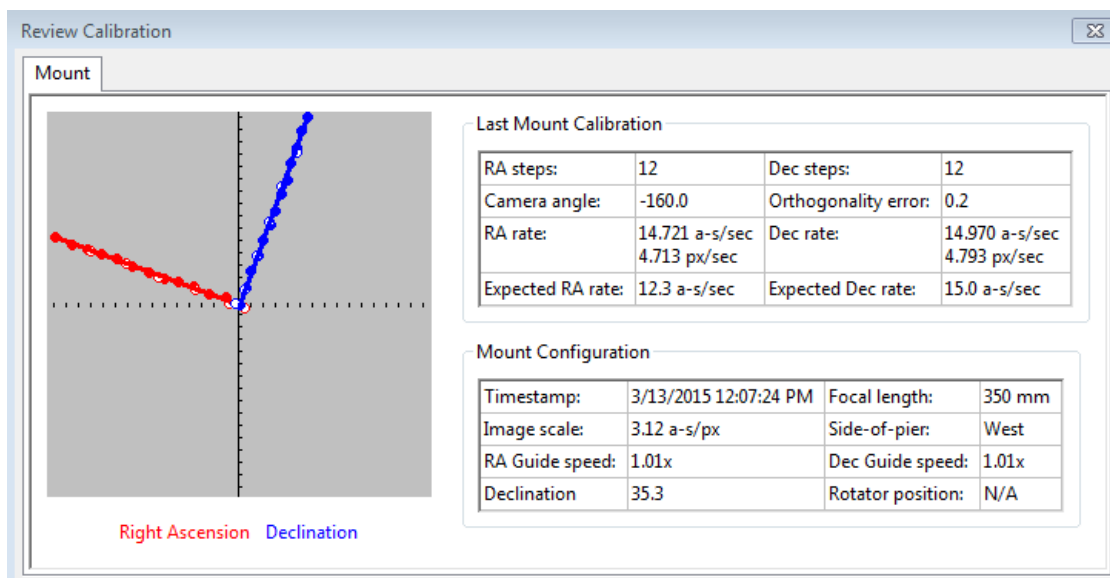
Review Calibration

Mount

Right Ascension Declination

Last Mount Calibration

| RA steps: | 12 | Dec steps: | 12 |
|---|---|---|---|
| Camera angle: | -160.0 | Orthogonality error: | 0.2 |
| RA rate: | 14.721 a-s/sec 4.713 px/sec | Dec rate: | 14.970 a-s/sec 4.793 px/sec |
| Expected RA rate: | 12.3 a-s/sec | Expected Dec rate: | 15.0 a-s/sec |

Mount Configuration

| Timestamp: | 3/13/2015 12:07:24 PM | Focal length: | 350 mm |
|---|---|---|---|
| Image scale: | 3.12 a-s/px | Side-of-pier: | West |
| RA Guide speed: | 1.01x | Dec Guide speed: | 1.01x |
| Declination | 35.3 | Rotator position: | N/A |